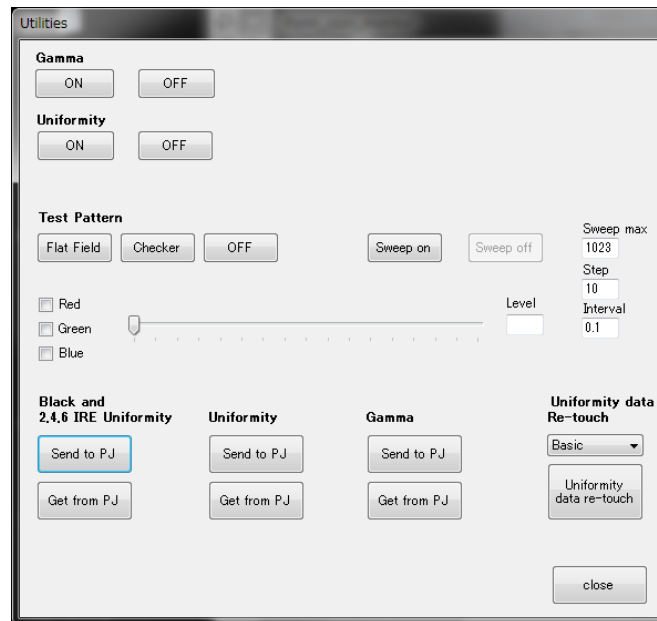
Utilities

Gamma
ON OFF

Uniformity
ON OFF

Test Pattern
Flat Field Checker OFF Sweep on Sweep off

Sweep max
1023
Step
10
Interval
0.1

Red
Green
Blue

Level

Black and 2,4,6 IRE Uniformity
Send to PJ
Get from PJ

Uniformity
Send to PJ
Get from PJ

Gamma
Send to PJ
Get from PJ

Uniformity data Re-touch
Basic
Uniformity data re-touch

close